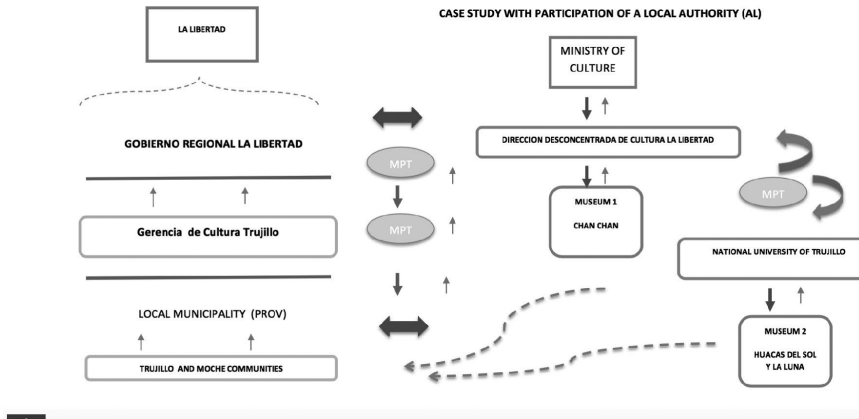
LA LIBERTAD

CASE STUDY WITH PARTICIPATION OF A LOCAL AUTHORITY (AL)

MINISTRY OF CULTURE

GOBIERNO REGIONAL LA LIBERTAD

MPT

DIRECCION DESCONCENTRADA DE CULTURA LA LIBERTAD

MPT

MPT

MUSEUM 1

CHAN CHAN

Gerencia de Cultura Trujillo

NATIONAL UNIVERSITY OF TRUJILLO

LOCAL MUNICIPALITY (PROV)

MUSEUM 2

HUACAS DEL SOL Y LA LUNA

TRUJILLO AND MOCHE COMMUNITIES